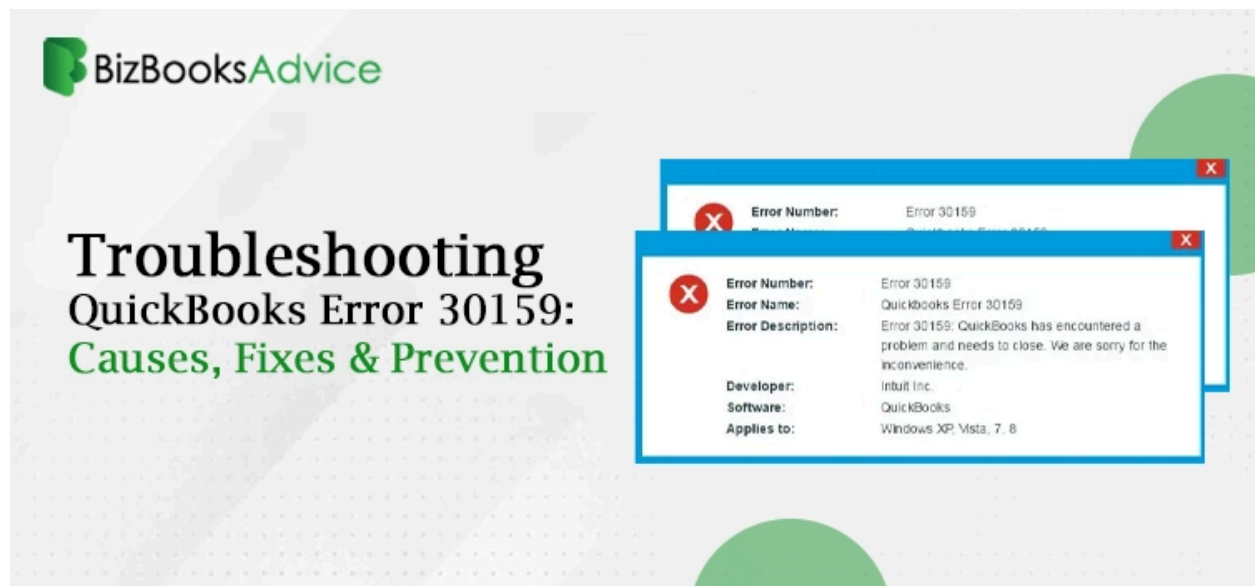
BizBooksAdvice

Troubleshooting
QuickBooks Error 30159:
Causes, Fixes & Prevention

X
Error Number: Error 30159
Error Name: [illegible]

X
Error Number: Error 30159
Error Name: Quickbooks Error 30159
Error Description: Error 30159: QuickBooks has encountered a problem and needs to close. We are sorry for the inconvenience.
Developer: Intuit Inc.
Software: QuickBooks
Applies to: Windows XP, Vista, 7, 8